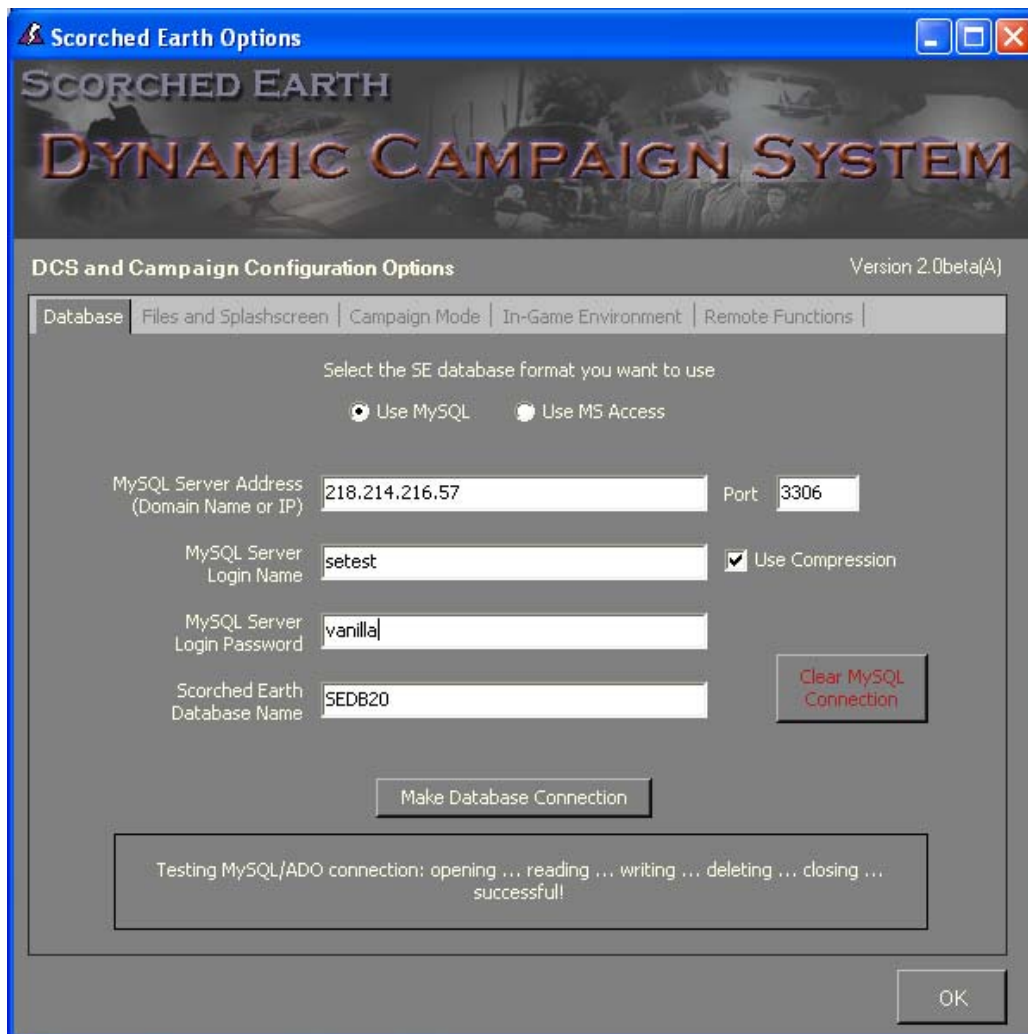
Scorched Earth Options

SCORCHED EARTH
DYNAMIC CAMPAIGN SYSTEM

DCS and Campaign Configuration Options

Version 2.0beta(A)

Database | Files and Splashscreen | Campaign Mode | In-Game Environment | Remote Functions

Select the SE database format you want to use

Use MySQL

Use MS Access

MySQL Server Address (Domain Name or IP)

218.214.216.57

Port

3306

MySQL Server Login Name

setest

Use Compression

MySQL Server Login Password

vanilla

Scorched Earth Database Name

SEDB20

Clear MySQL Connection

Make Database Connection

Testing MySQL/ADO connection: opening ... reading ... writing ... deleting ... closing ... successful!

OK